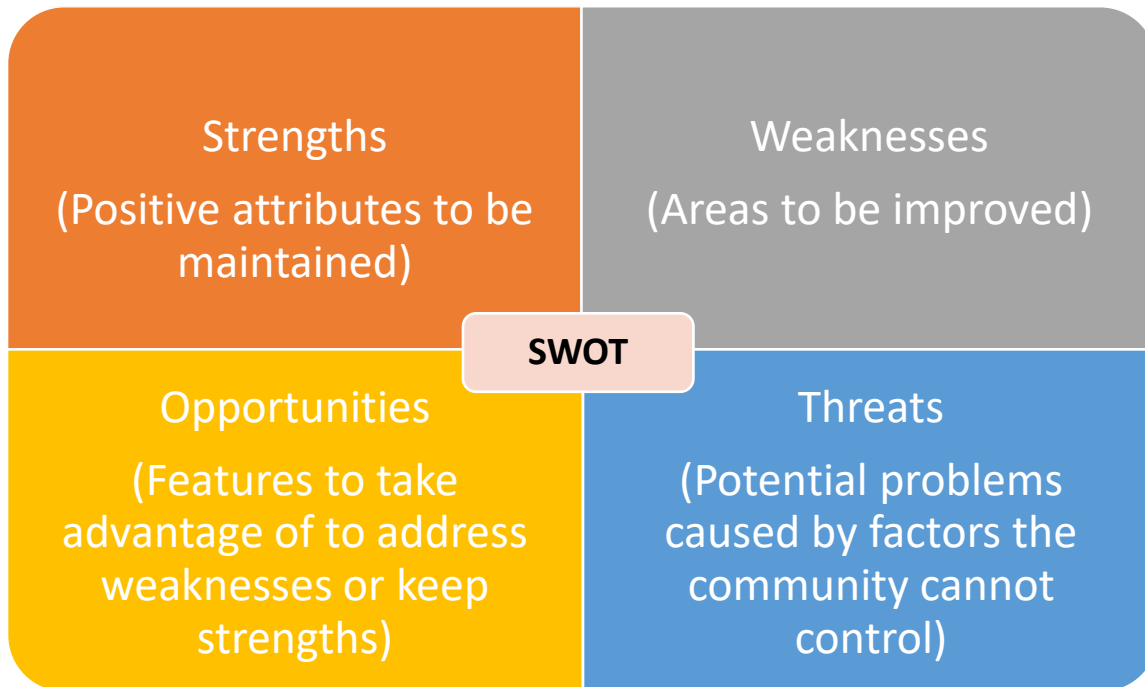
Strengths

(Positive attributes to be maintained)

Weaknesses

(Areas to be improved)

SWOT

Opportunities

(Features to take advantage of to address weaknesses or keep strengths)

Threats

(Potential problems caused by factors the community cannot control)